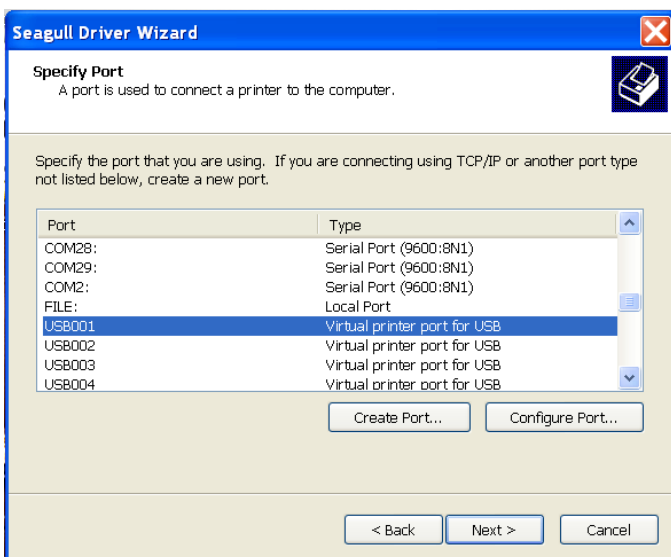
Seagull Driver Wizard

Specify Port
A port is used to connect a printer to the computer.

Specify the port that you are using. If you are connecting using TCP/IP or another port type not listed below, create a new port.

| Port | Type |
|---|---|
| COM28: | Serial Port (9600:8N1) |
| COM29: | Serial Port (9600:8N1) |
| COM2: | Serial Port (9600:8N1) |
| FILE: | Local Port |
| USB001 | Virtual printer port for USB |
| USB002 | Virtual printer port for USB |
| USB003 | Virtual printer port for USB |
| USB004 | Virtual printer port for USB |

Create Port... Configure Port...

< Back Next > Cancel